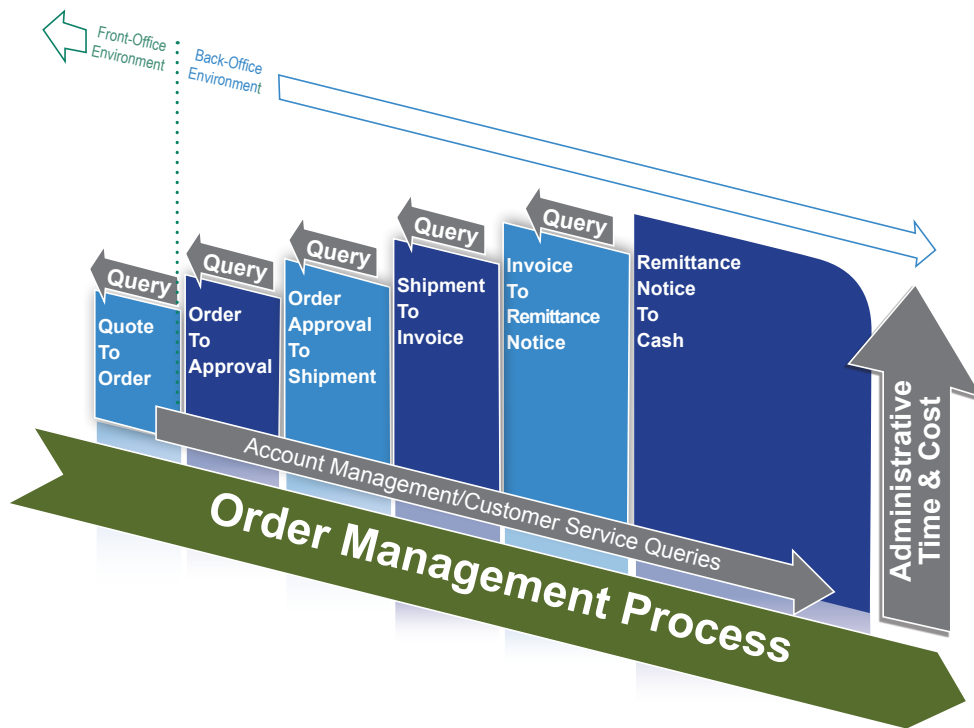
Front-Office Environment

Back-Office Environment

Query

Quote To Order

Query

Order To Approval

Query

Order Approval To Shipment

Query

Shipment To Invoice

Query

Invoice To Remittance Notice

Remittance Notice To Cash

Administrative Time & Cost

Account Management/Customer Service Queries

Order Management Process